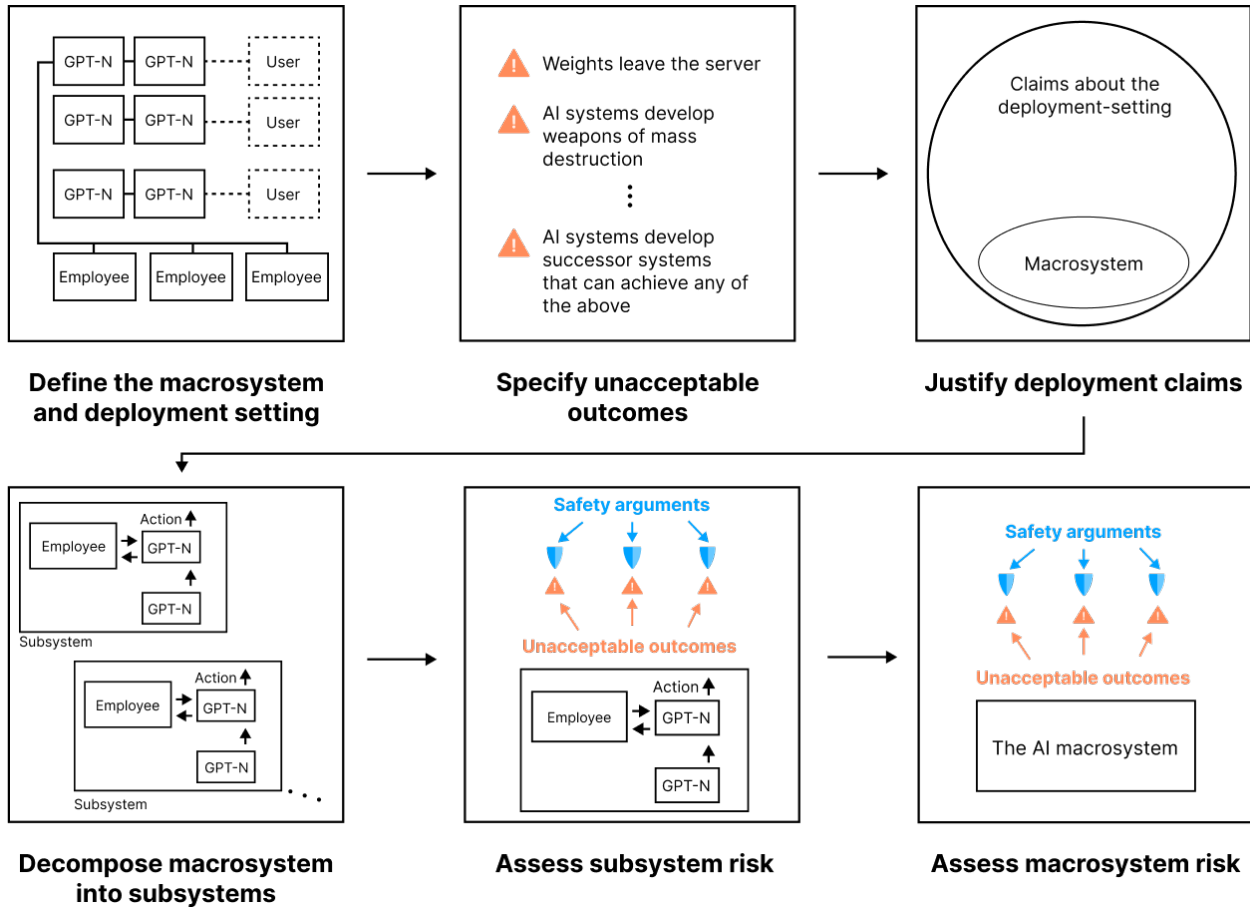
GPT-N GPT-N User
GPT-N GPT-N User
GPT-N GPT-N User
Employee Employee Employee

Define the macrosystem and deployment setting

Weights leave the server

AI systems develop weapons of mass destruction

⋮

AI systems develop successor systems that can achieve any of the above

Specify unacceptable outcomes

Claims about the deployment-setting

Macrosystem

Justify deployment claims

Action
Employee GPT-N
GPT-N
Subsystem

Action
Employee GPT-N
GPT-N
Subsystem

Decompose macrosystem into subsystems

Safety arguments

Unacceptable outcomes

Action
Employee GPT-N
GPT-N

Assess subsystem risk

Safety arguments

Unacceptable outcomes

The AI macrosystem

Assess macrosystem risk